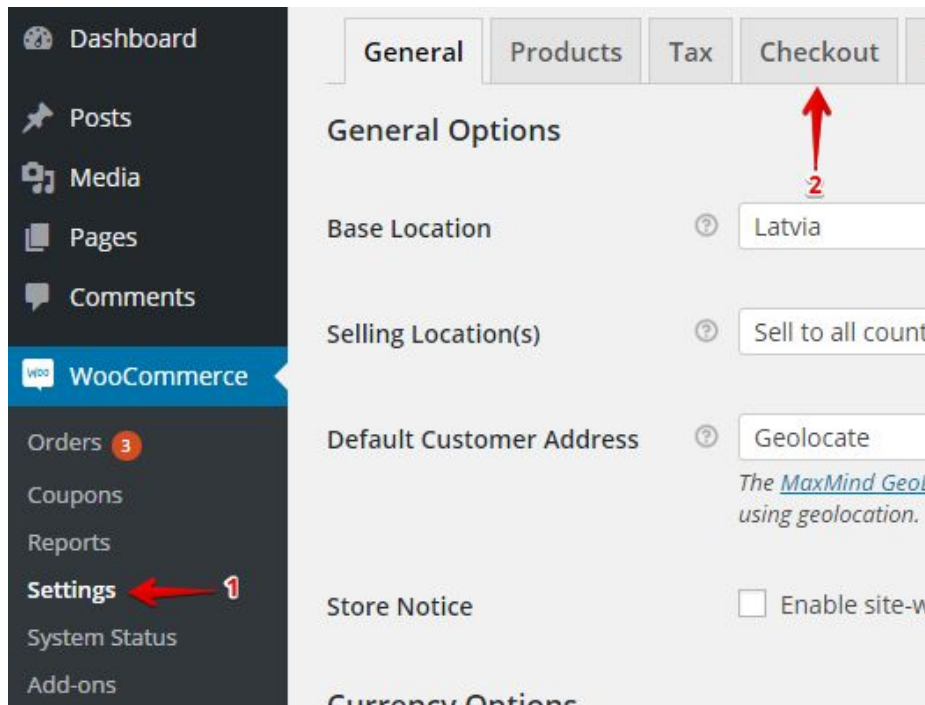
Dashboard

Posts

Media

Pages

Comments

WooCommerce

Orders 3

Coupons

Reports

Settings

1

System Status

Add-ons

General | Products | Tax | Checkout

2

General Options

Base Location ⓘ Latvia

Selling Location(s) ⓘ Sell to all count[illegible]

Default Customer Address ⓘ Geolocate

The MaxMind Geo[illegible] using geolocation.

Store Notice Enable site-w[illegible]

Currency Options